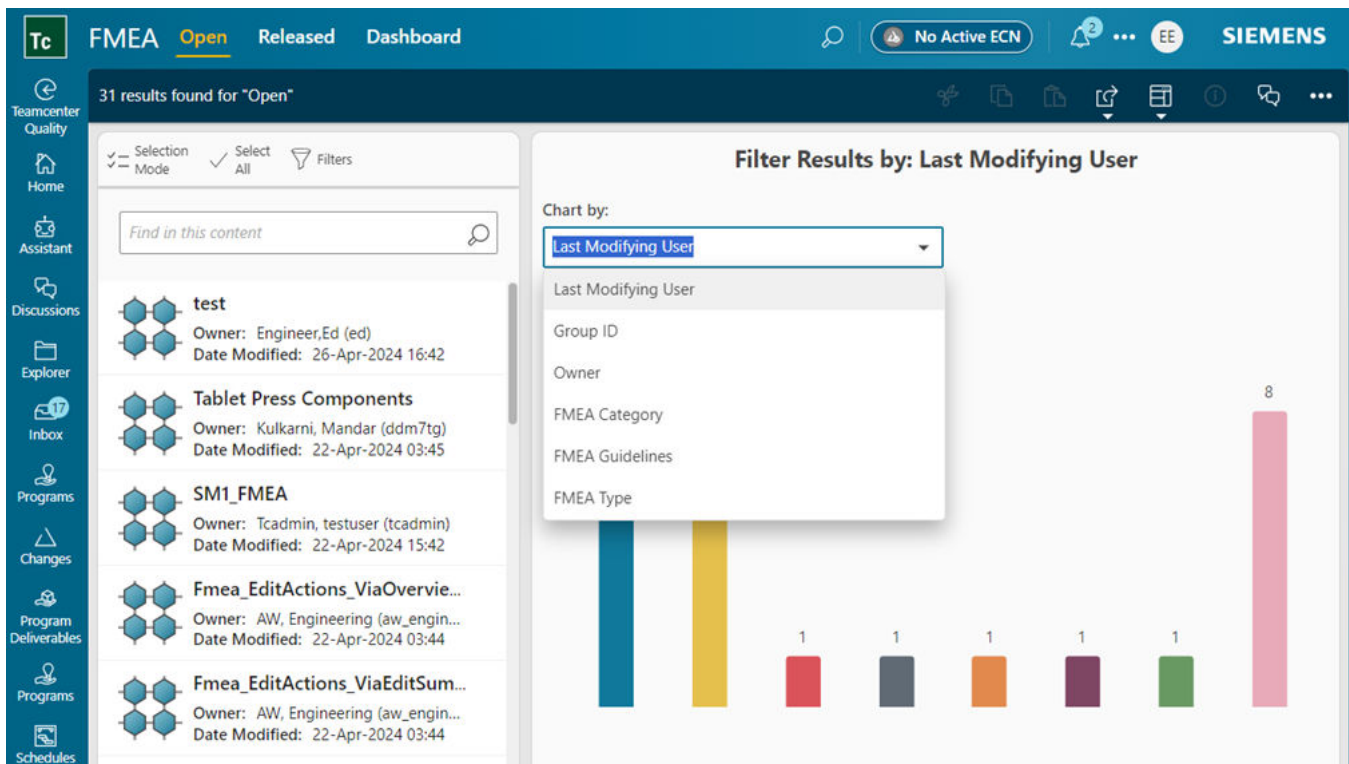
Tc FMEA Open Released Dashboard

No Active ECN 2 ••• EE SIEMENS

Teamcenter Quality
Home
Assistant
Discussions
Explorer
17 Inbox
Programs
Changes
Program Deliverables
Programs
Schedules

31 results found for "Open"

Selection Mode Select All Filters

Find in this content

test
Owner: Engineer,Ed (ed)
Date Modified: 26-Apr-2024 16:42

Tablet Press Components
Owner: Kulkarni, Mandar (ddm7tg)
Date Modified: 22-Apr-2024 03:45

SM1_FMEA
Owner: Tcadmin, testuser (tcadmin)
Date Modified: 22-Apr-2024 15:42

Fmea_EditActions_ViaOvervie...
Owner: AW, Engineering (aw_engin...
Date Modified: 22-Apr-2024 03:44

Fmea_EditActions_ViaEditSum...
Owner: AW, Engineering (aw_engin...
Date Modified: 22-Apr-2024 03:44

Filter Results by: Last Modifying User

Chart by:

Last Modifying User

Last Modifying User
Group ID
Owner
FMEA Category
FMEA Guidelines
FMEA Type

8

1 1 1 1 1